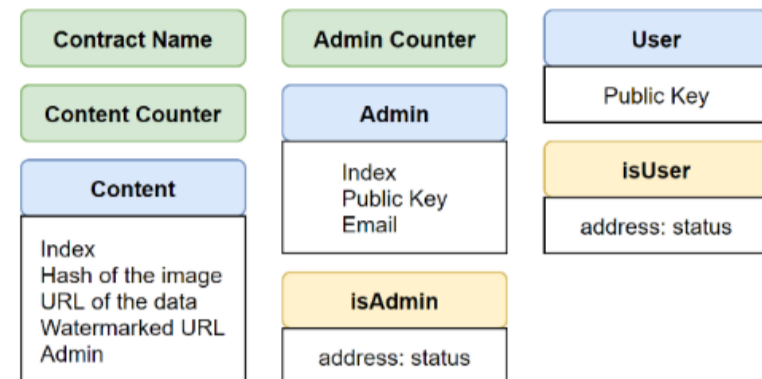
Contract Name

Content Counter

Content

Index
Hash of the image
URL of the data
Watermarked URL
Admin

Admin Counter

Admin

Index
Public Key
Email

isAdmin

address: status

User

Public Key

isUser

address: status